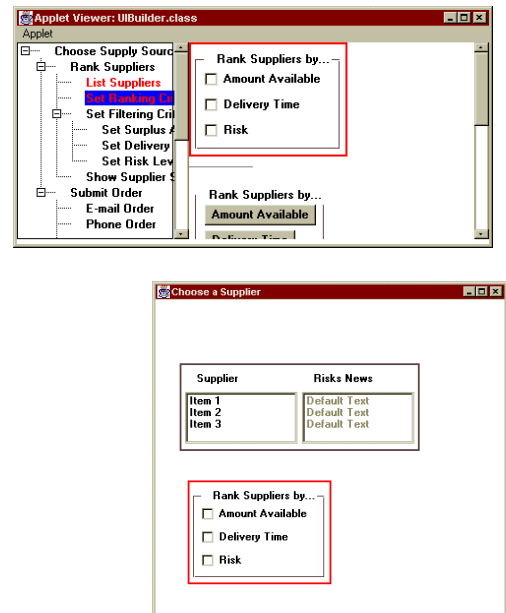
Applet Viewer: UIBuilder.class
Applet

Choose Supply Sourc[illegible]
Rank Suppliers
List Suppliers
Set Ranking Cr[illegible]
Set Filtering Cri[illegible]
Set Surplus A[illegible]
Set Delivery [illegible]
Set Risk Lev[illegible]
Show Supplier S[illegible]
Submit Order
E-mail Order
Phone Order

Rank Suppliers by...
Amount Available
Delivery Time
Risk

Rank Suppliers by...
Amount Available
Delivery Time

Choose a Supplier

Supplier
Risks News

Item 1
Item 2
Item 3

Default Text
Default Text
Default Text

Rank Suppliers by...
Amount Available
Delivery Time
Risk